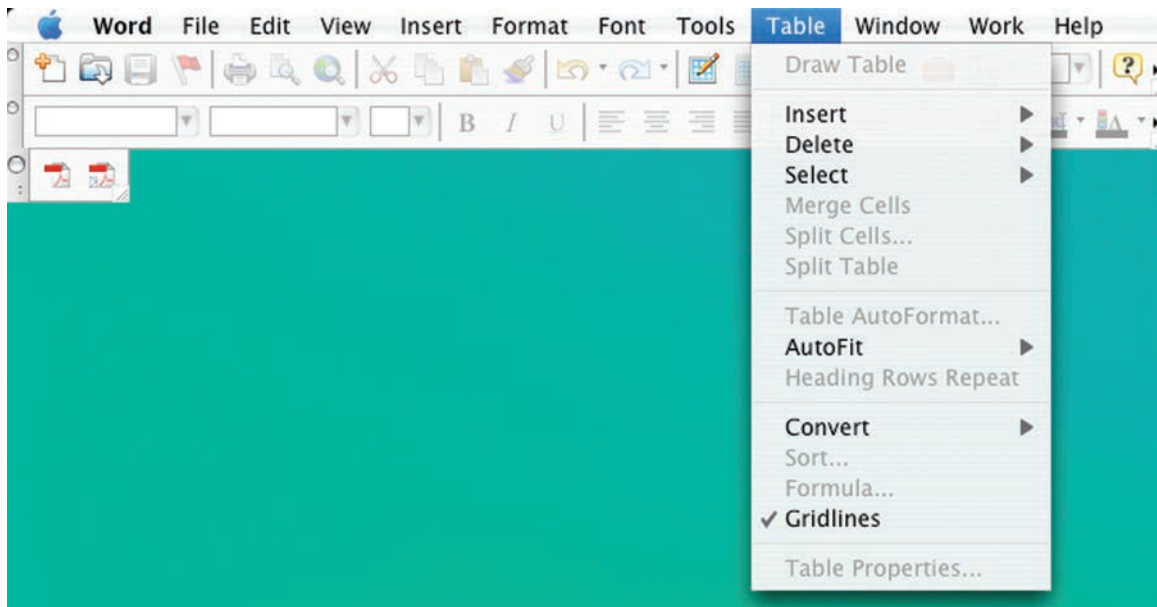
Word File Edit View Insert Format Font Tools Table Window Work Help

B I U

Draw Table

Insert
Delete
Select
Merge Cells
Split Cells...
Split Table

Table AutoFormat...
AutoFit
Heading Rows Repeat

Convert
Sort...
Formula...
✓ Gridlines

Table Properties...